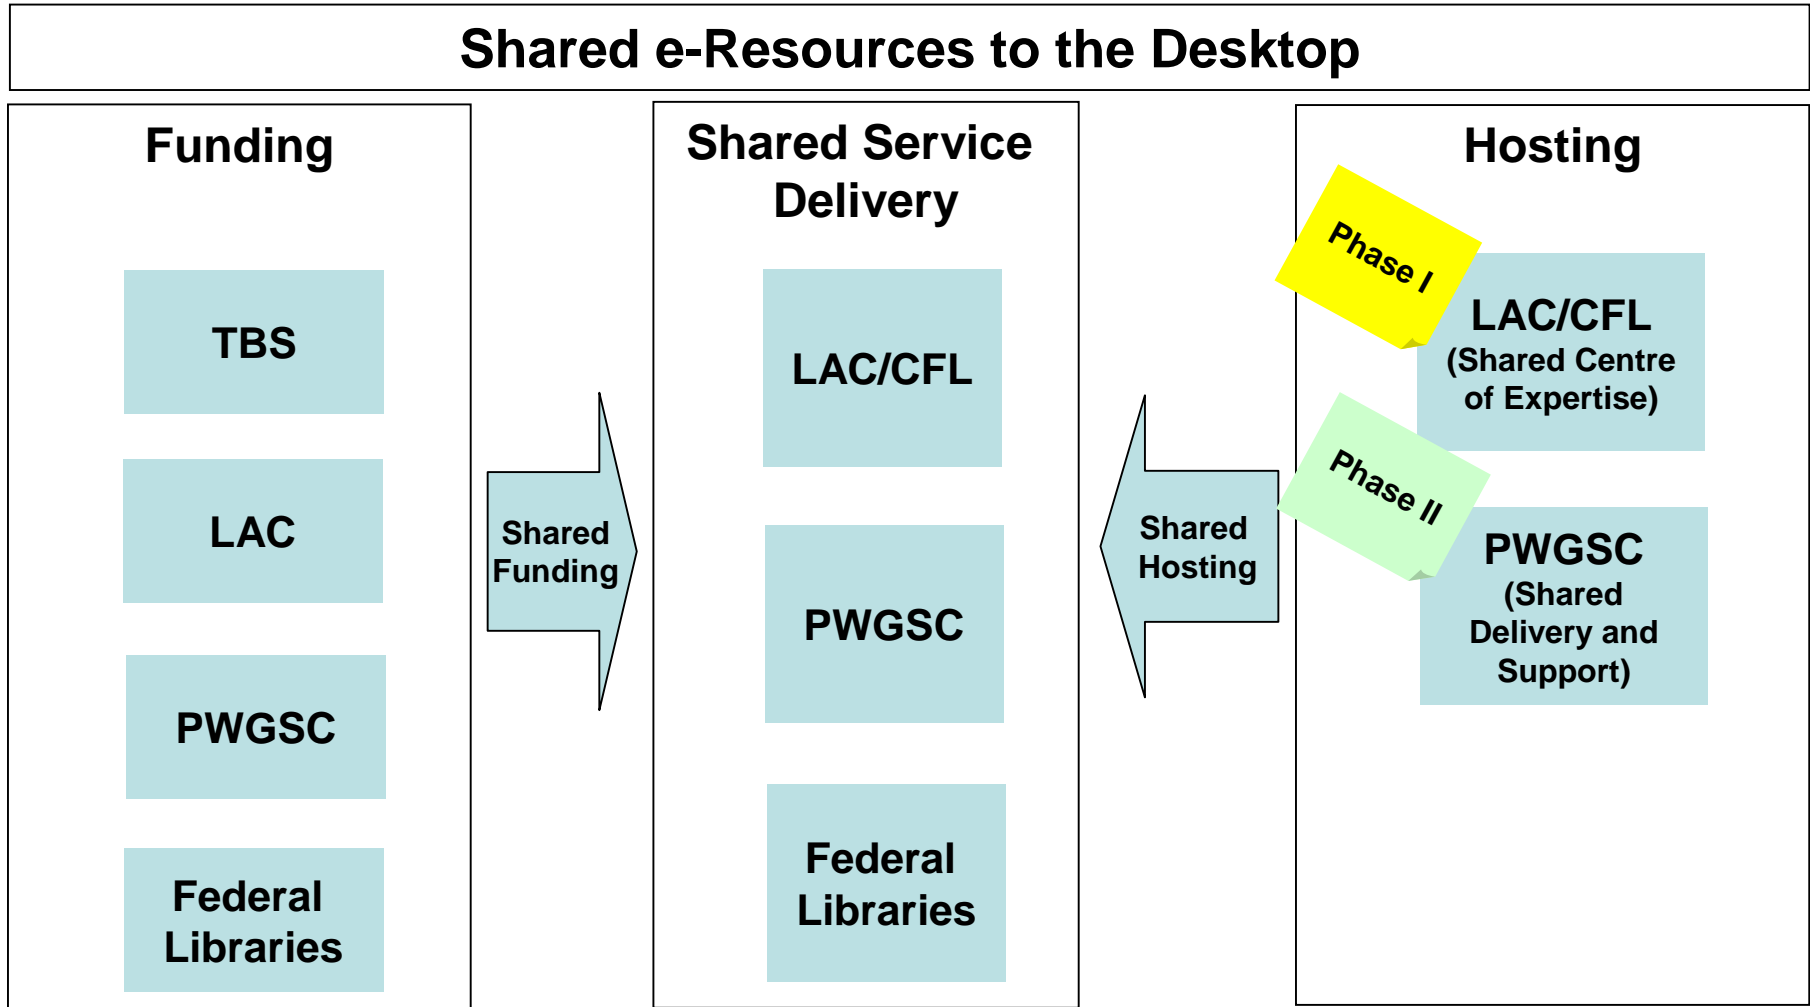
Shared e-Resources to the Desktop

Funding

TBS

LAC

PWGSC

Federal Libraries

Shared Funding

Shared Service Delivery

LAC/CFL

PWGSC

Federal Libraries

Shared Hosting

Hosting

Phase I

LAC/CFL (Shared Centre of Expertise)

Phase II

PWGSC (Shared Delivery and Support)